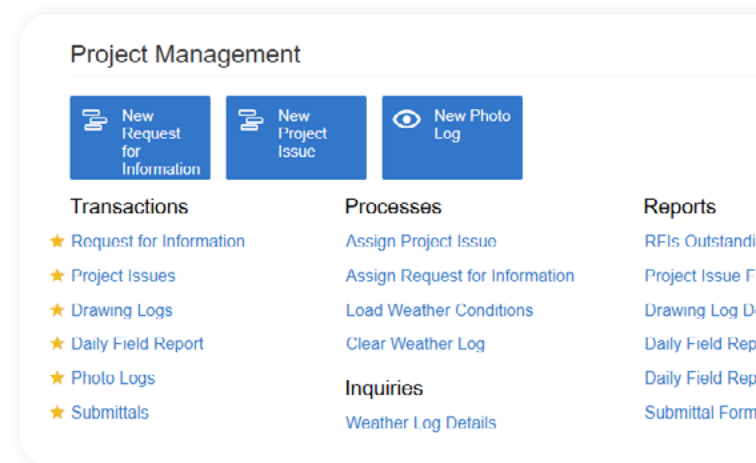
Project Management

New Request for Information

New Project Issue

New Photo Log

Transactions

★ Request for Information

★ Project Issues

★ Drawing Logs

★ Daily Field Report

★ Photo Logs

★ Submittals

Processes

Assign Project Issue

Assign Request for Information

Load Weather Conditions

Clear Weather Log

Inquiries

Weather Log Details

Reports

RFIs Outstandi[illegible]

Project Issue F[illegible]

Drawing Log D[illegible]

Daily Field Rep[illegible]

Daily Field Rep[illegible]

Submittal Form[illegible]